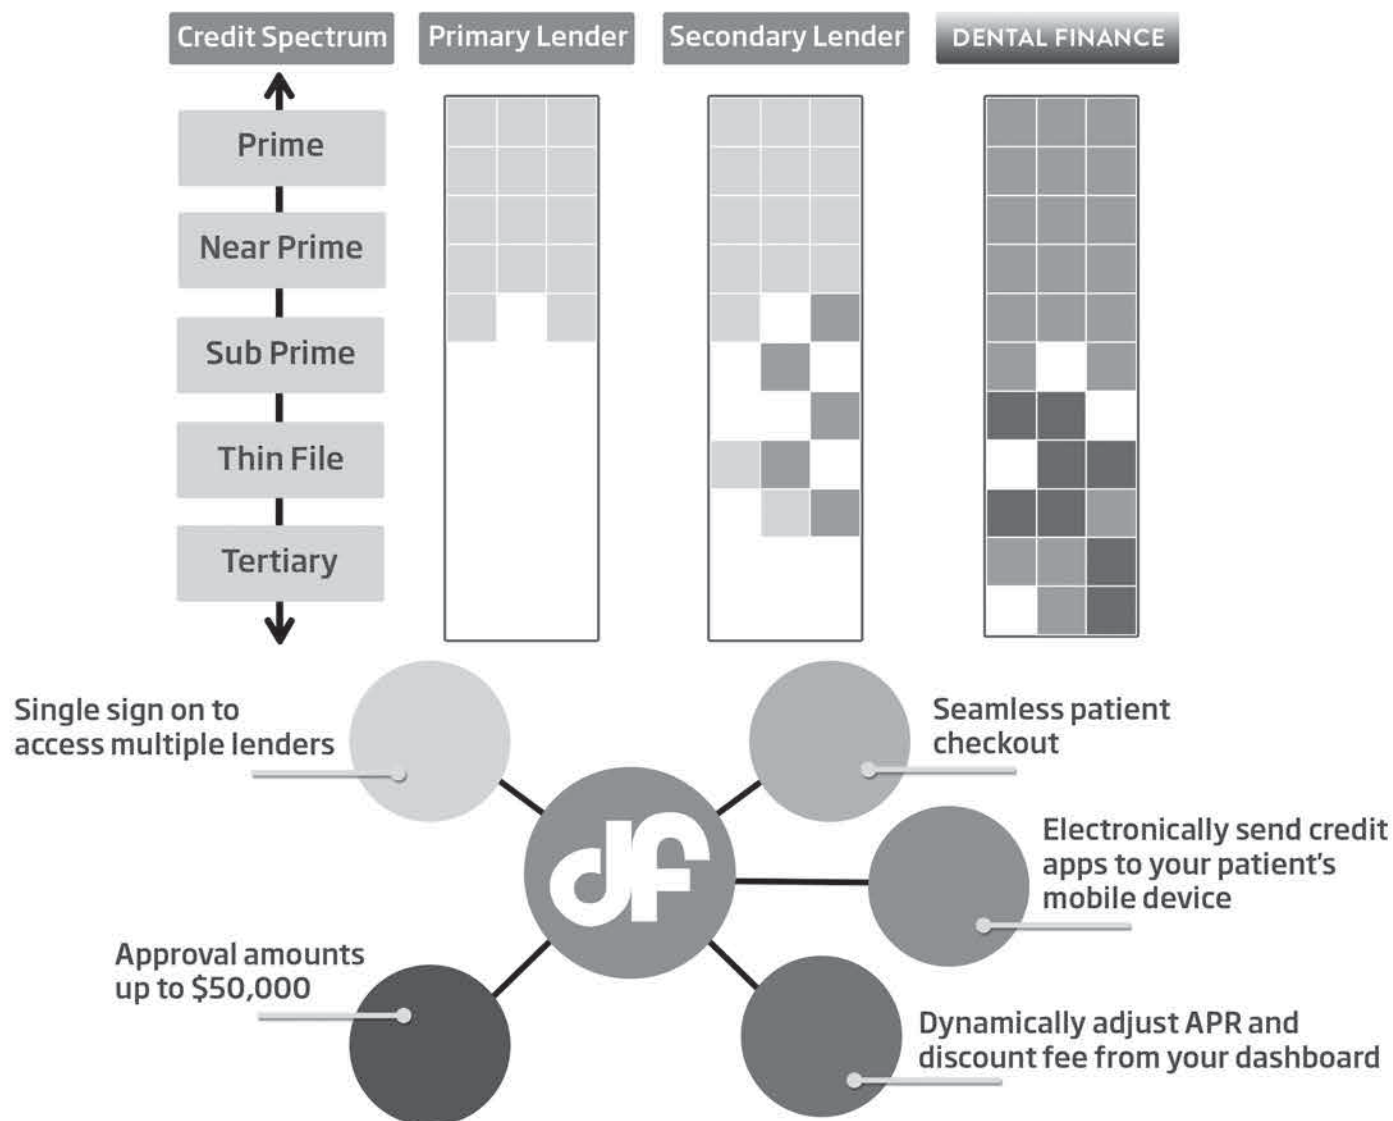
Credit Spectrum

Primary Lender

Secondary Lender

DENTAL FINANCE

Prime

Near Prime

Sub Prime

Thin File

Tertiary

Single sign on to access multiple lenders

Seamless patient checkout

Electronically send credit apps to your patient's mobile device

df

Approval amounts up to $50,000

Dynamically adjust APR and discount fee from your dashboard